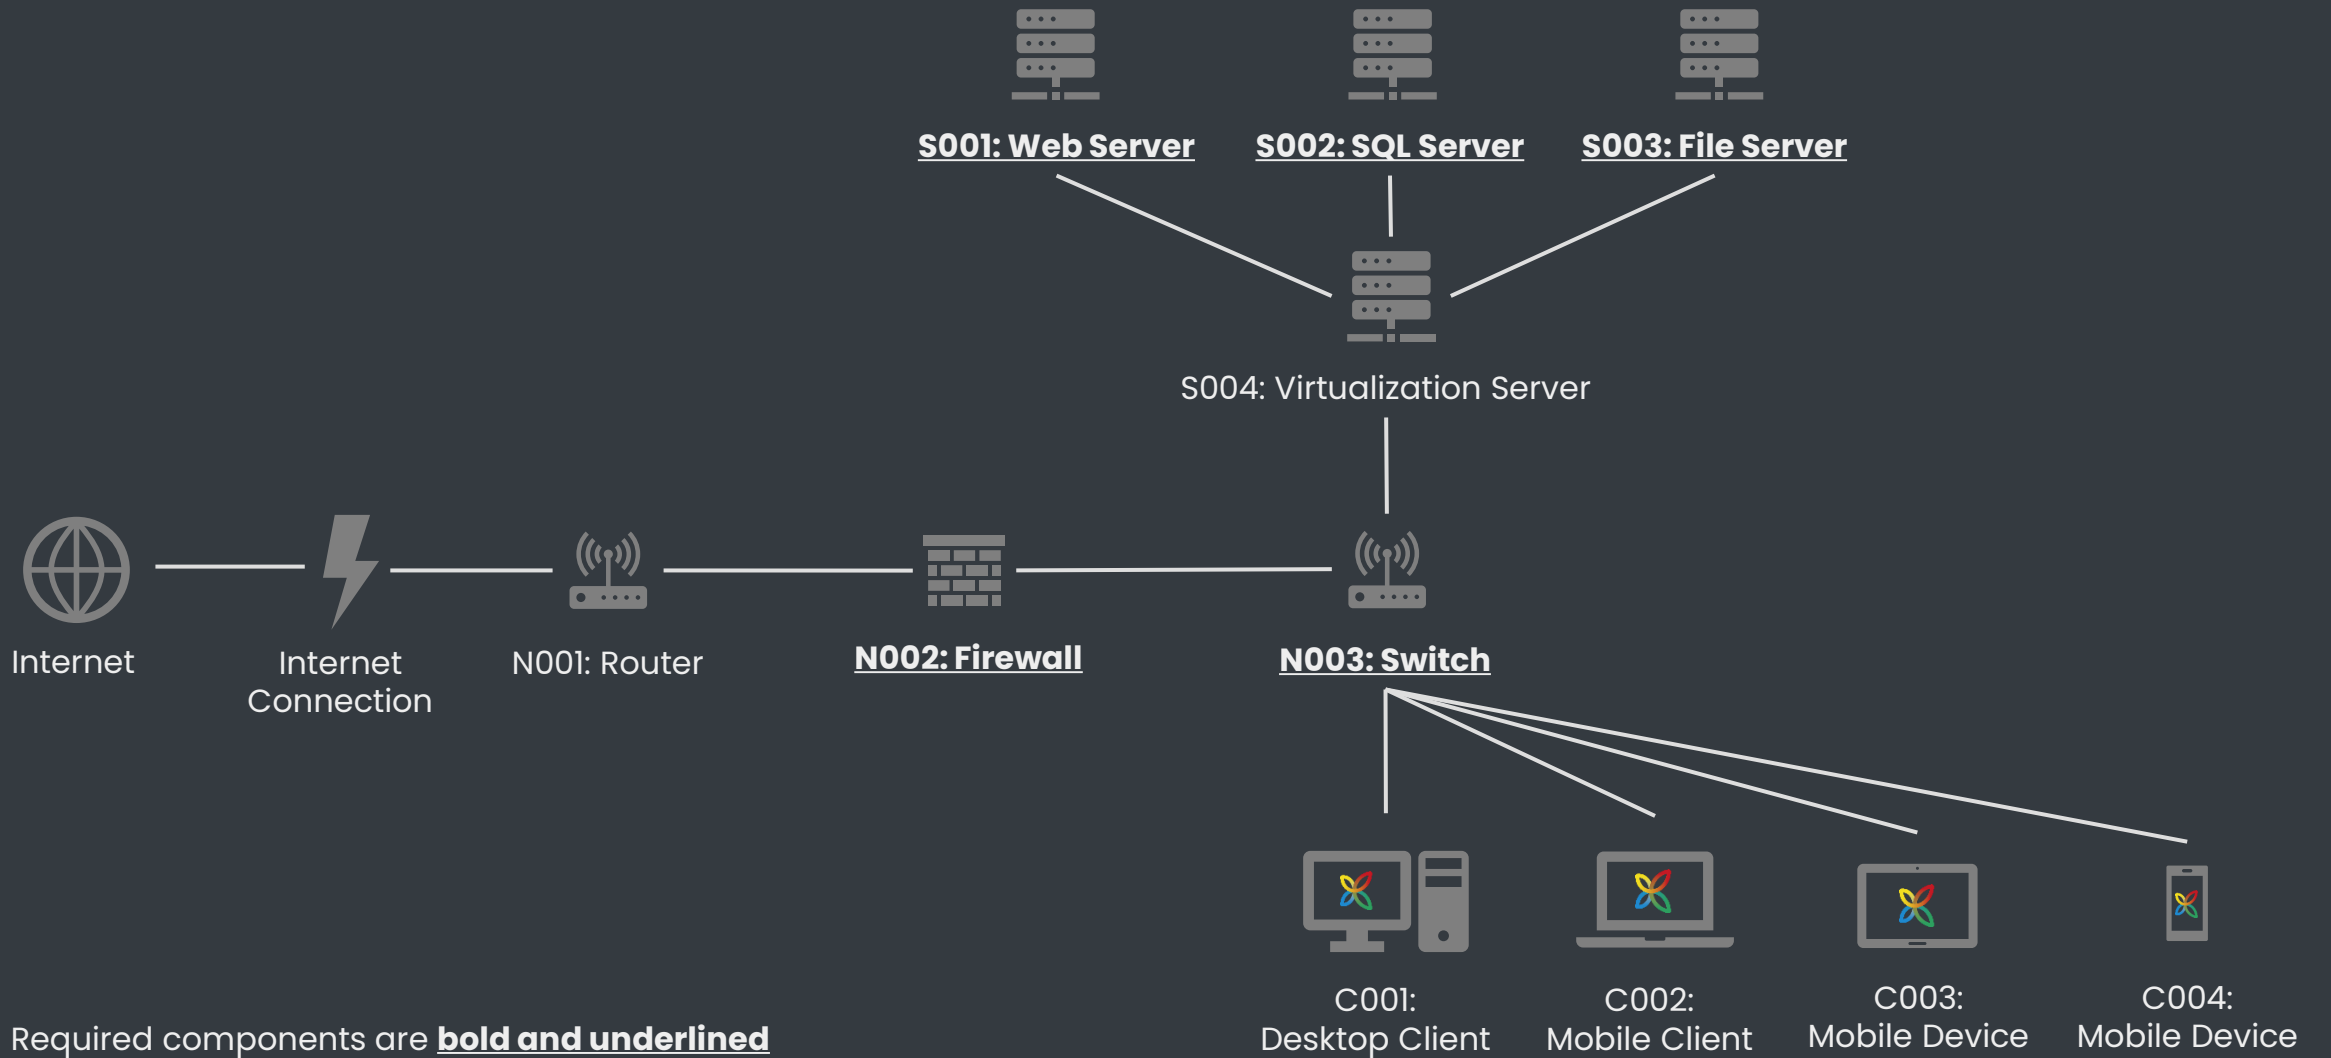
S001: Web Server

S002: SQL Server

S003: File Server

S004: Virtualization Server

Internet

Internet Connection

N001: Router

N002: Firewall

N003: Switch

C001: Desktop Client

C002: Mobile Client

C003: Mobile Device

C004: Mobile Device

Required components are **bold and underlined**